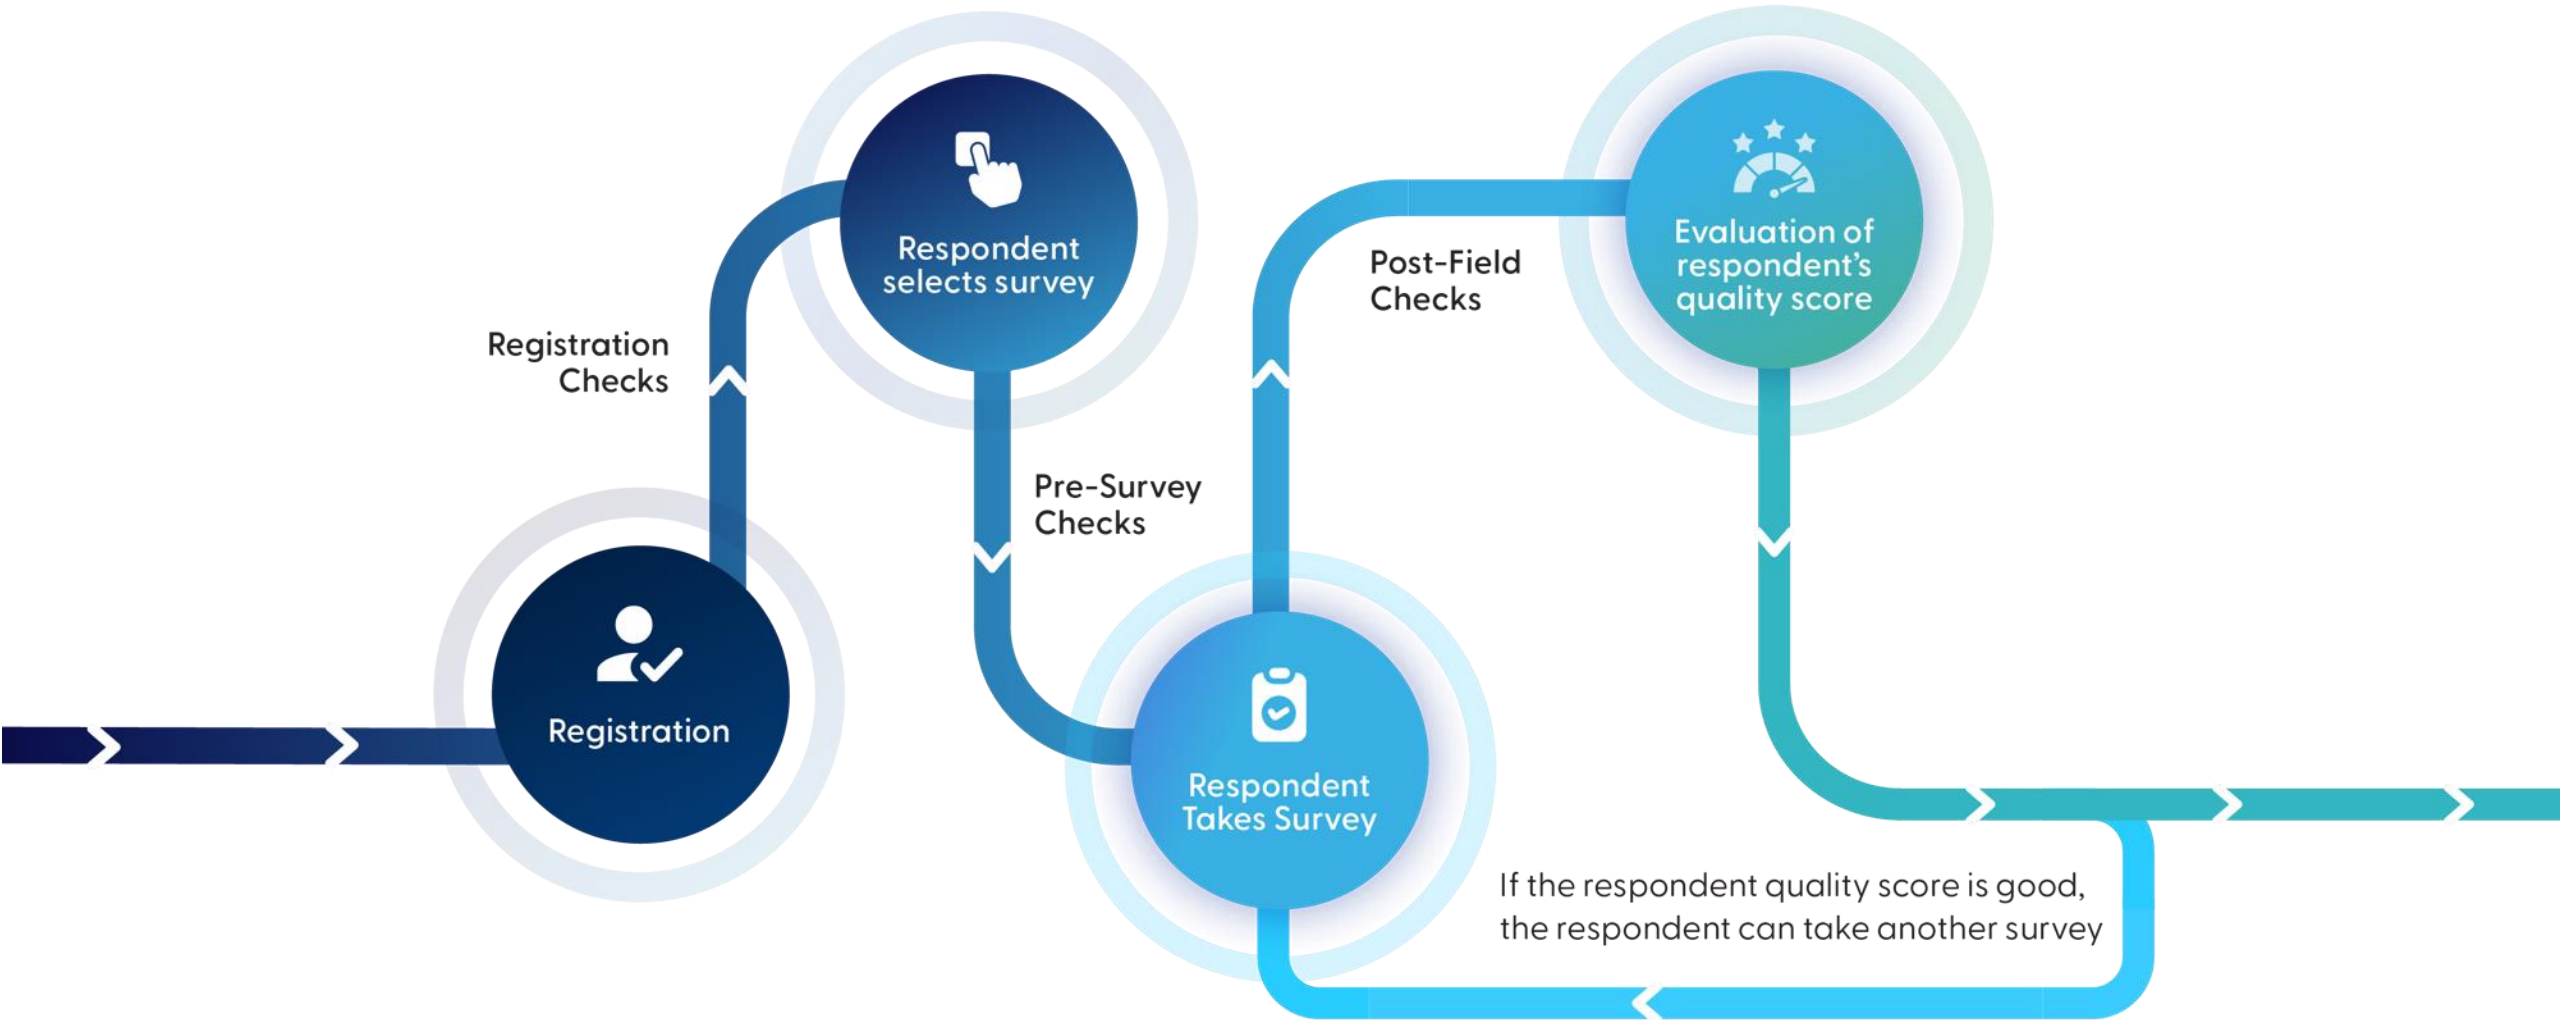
Registration

Registration Checks

Respondent selects survey

Pre-Survey Checks

Respondent Takes Survey

Post-Field Checks

Evaluation of respondent's quality score

If the respondent quality score is good, the respondent can take another survey